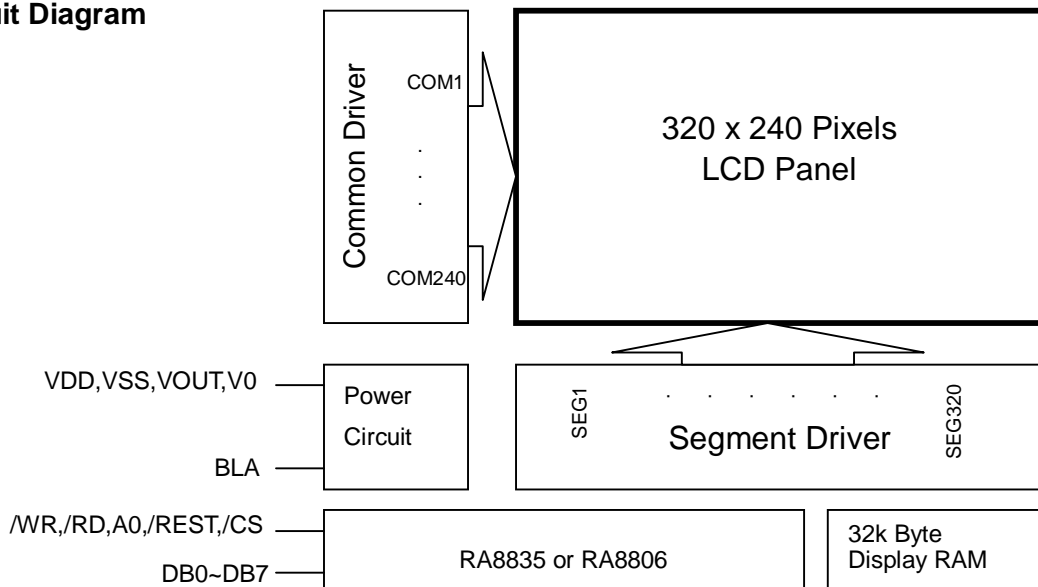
uit Diagram

Common Driver

COM1

.
.
.

COM240

320 x 240 Pixels
LCD Panel

VDD,VSS,VOUT,V0

BLA

Power
Circuit

SEG1

. . . . . . .

SEG320

Segment Driver

/WR,/RD,A0,/REST,/CS

DB0~DB7

RA8835 or RA8806

32k Byte
Display RAM